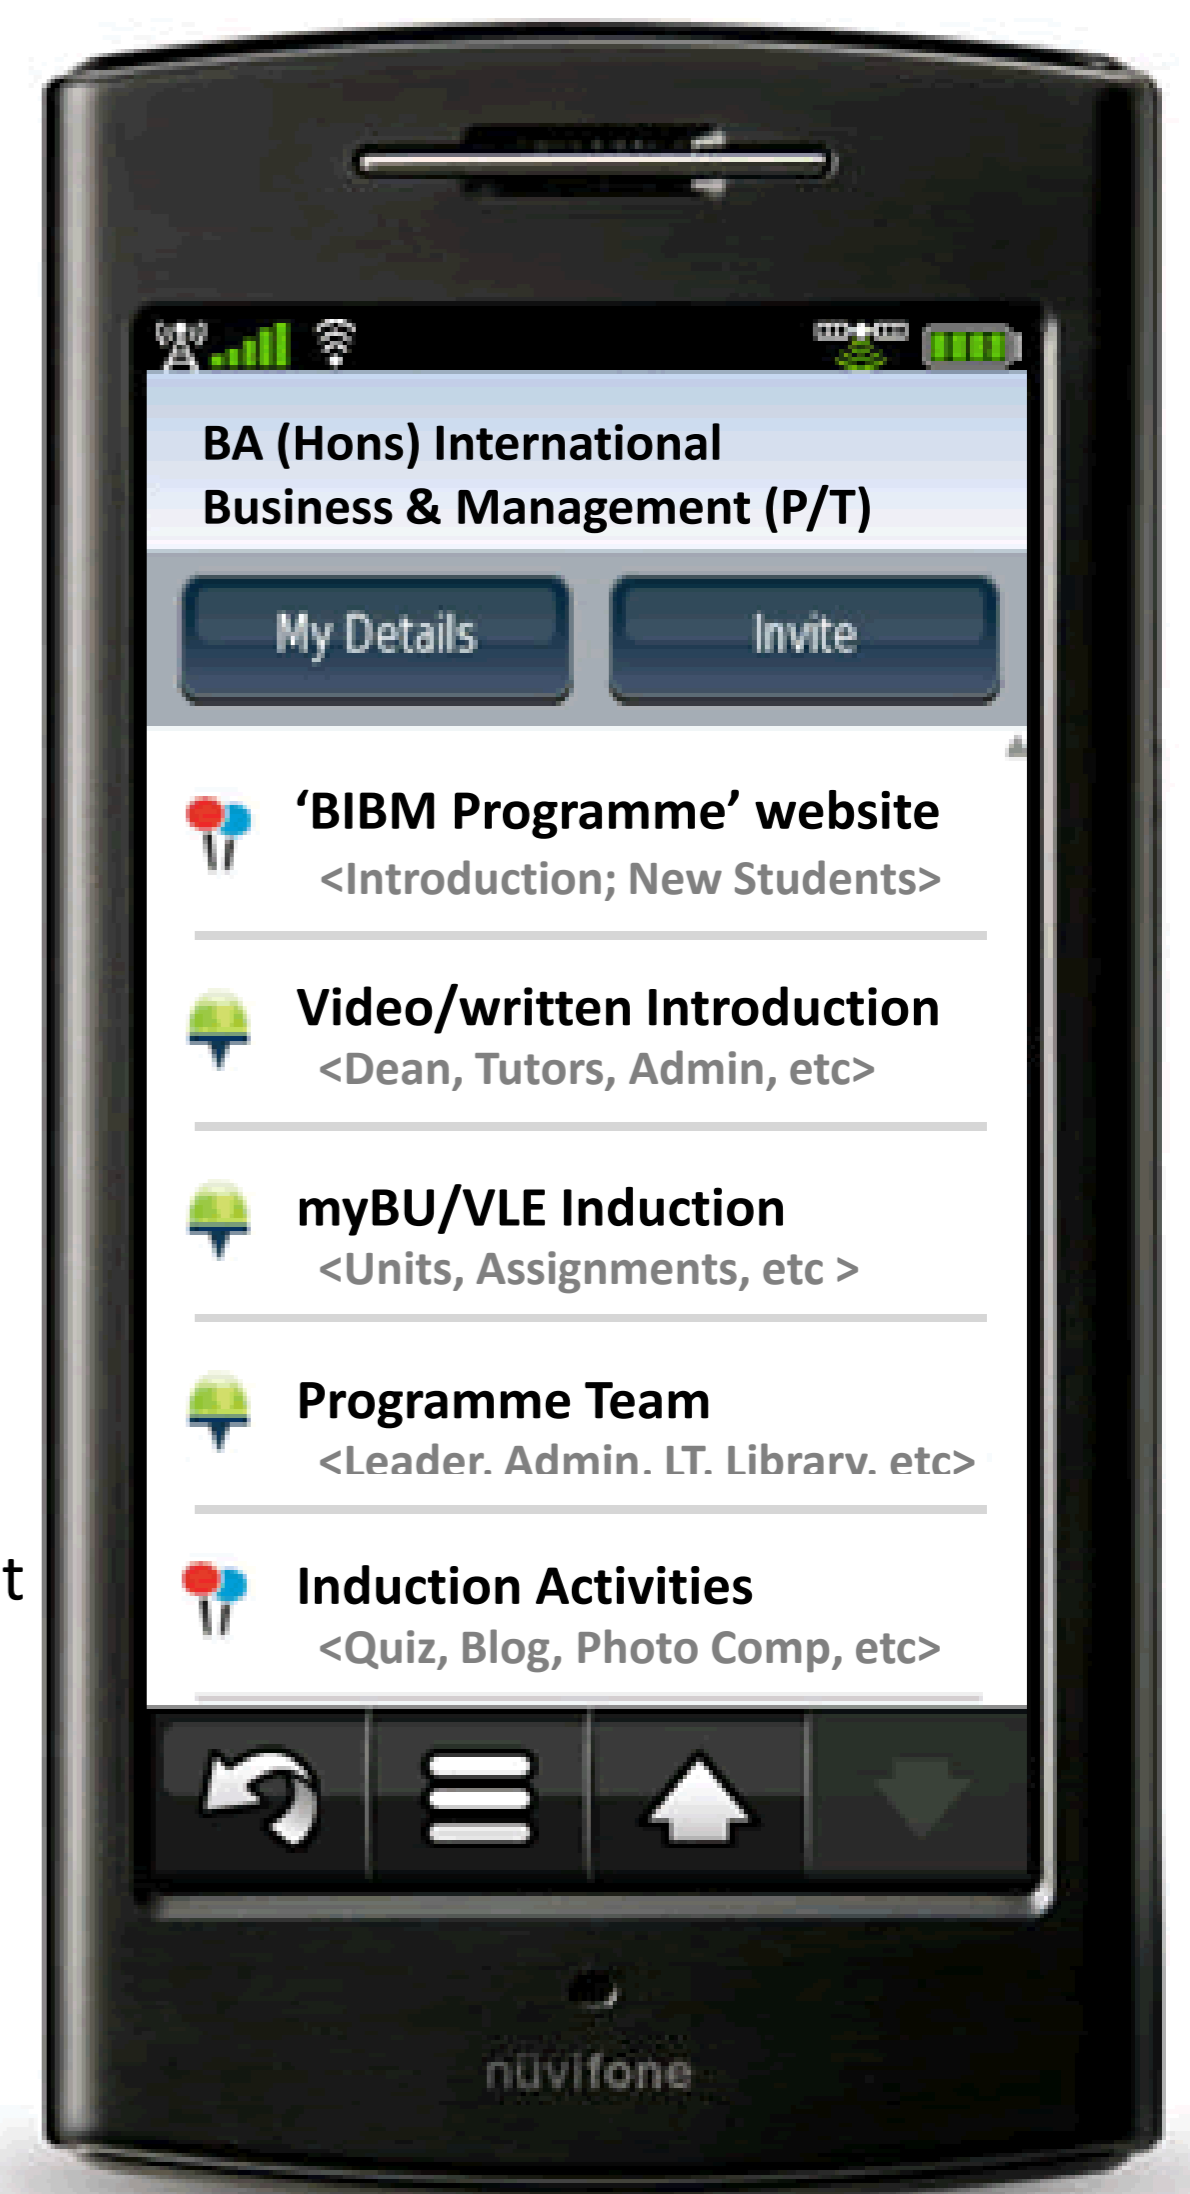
BA (Hons) International Business & Management (P/T)

My Details

Invite

'BIBM Programme' website
<Introduction; New Students>

Video/written Introduction
<Dean, Tutors, Admin, etc>

myBU/VLE Induction
<Units, Assignments, etc >

Programme Team
<Leader, Admin, LT, Library, etc>

t

Induction Activities
<Quiz, Blog, Photo Comp, etc>

nüvifone